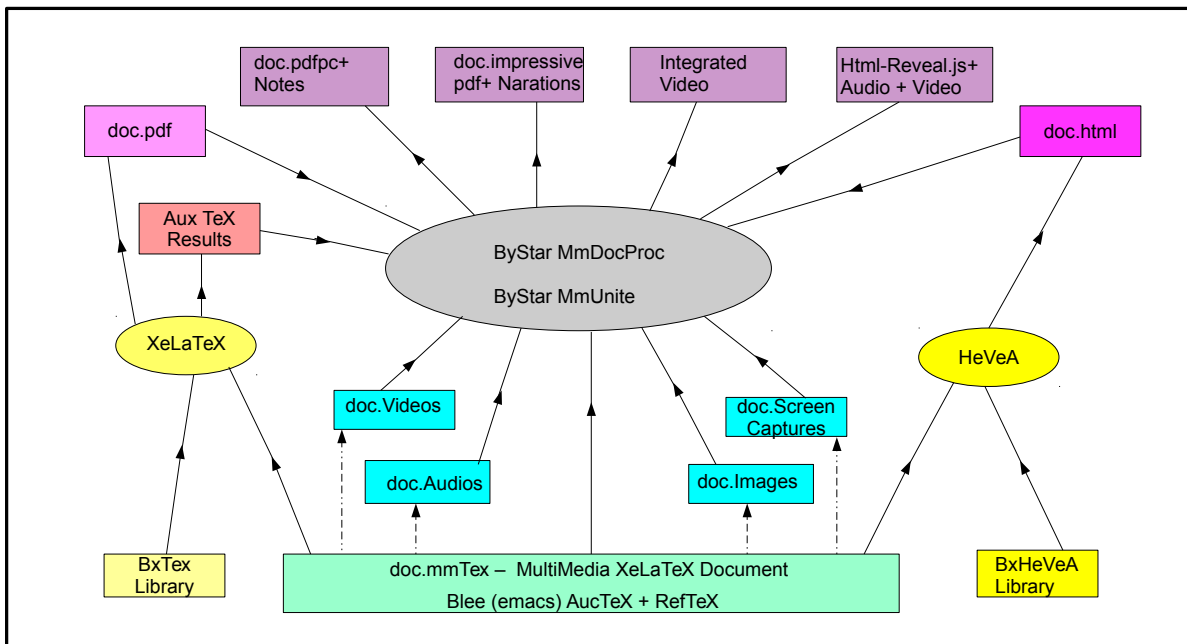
doc.pdfpc+ Notes

doc.impressive pdf+ Narations

Integrated Video

Html-Reveal.js+ Audio + Video

doc.pdf

doc.html

Aux TeX Results

ByStar MmDocProc

ByStar MmUnite

XeLaTeX

HeVeA

doc.Videos

doc.Screen Captures

doc.Audios

doc.Images

BxTex Library

doc.mmTex – MultiMedia XeLaTeX Document

Blee (emacs) AucTeX + RefTeX

BxHeVeA Library